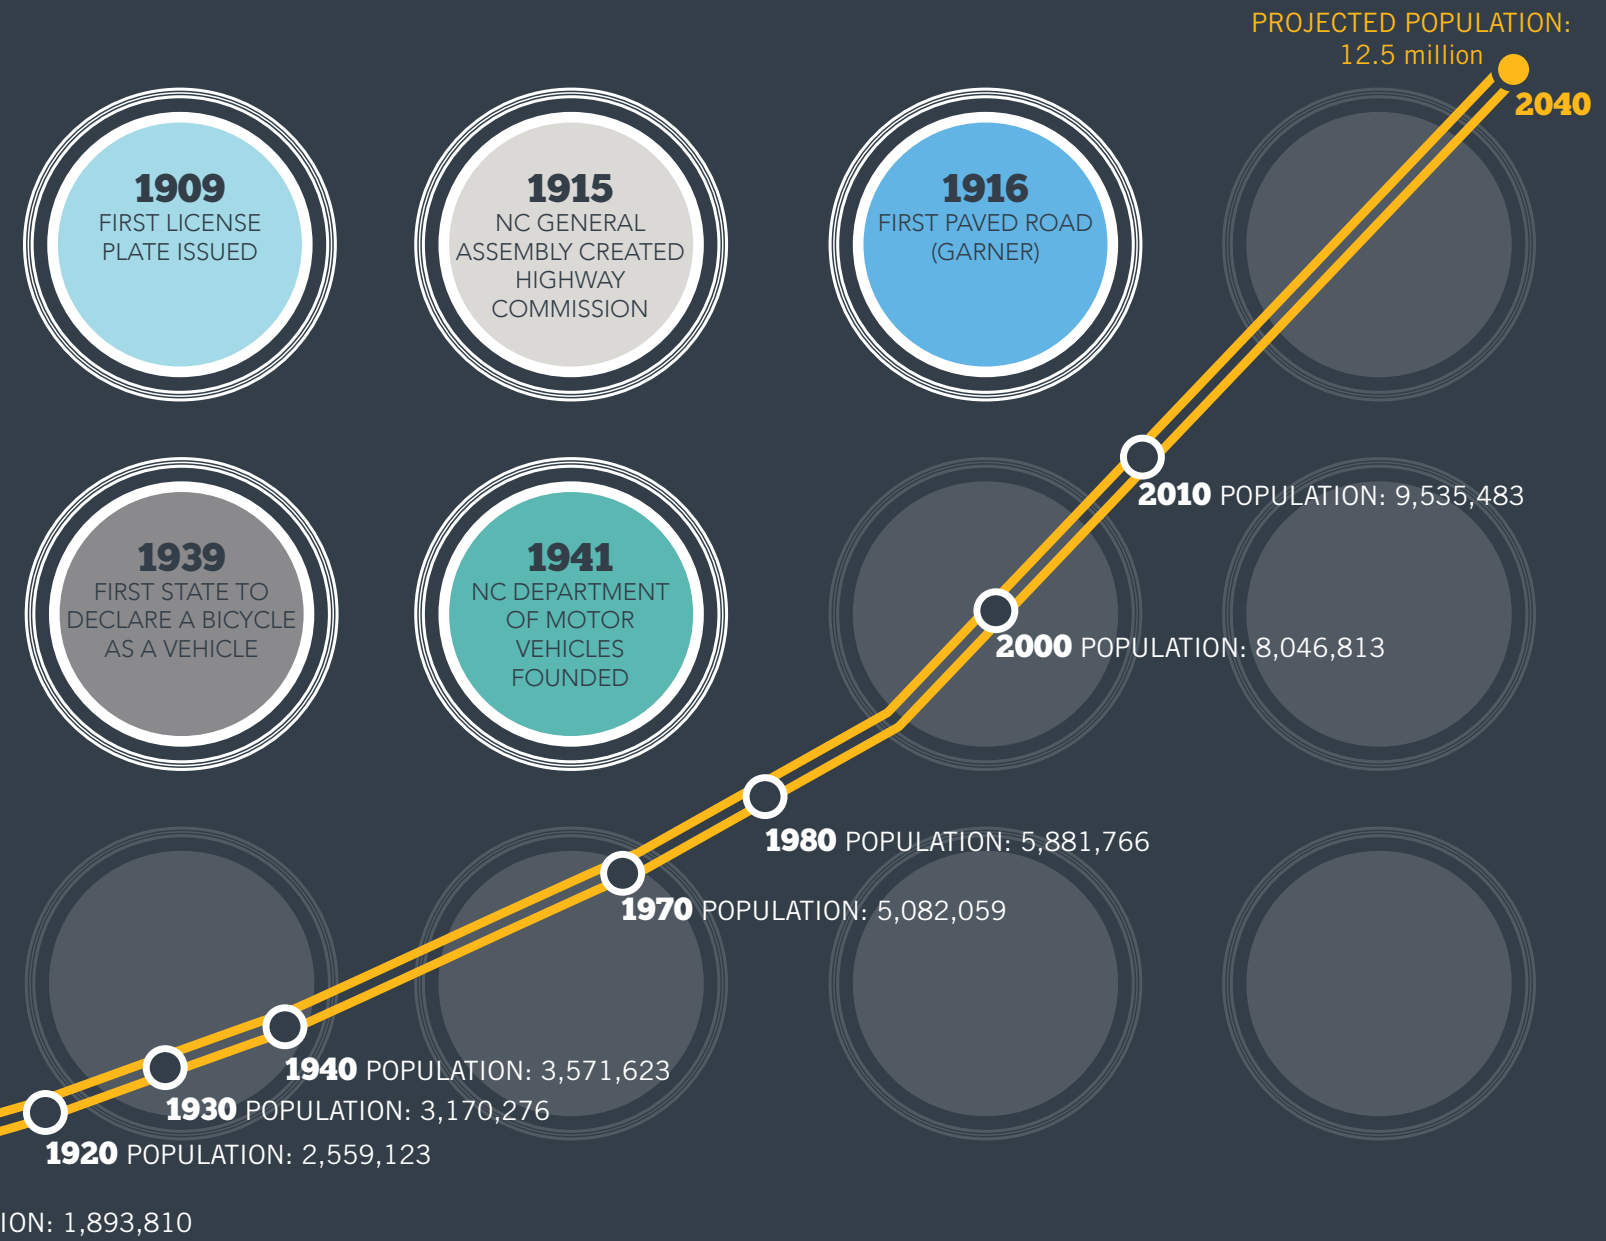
PROJECTED POPULATION: 12.5 million

2040

1909
FIRST LICENSE PLATE ISSUED

1915
NC GENERAL ASSEMBLY CREATED HIGHWAY COMMISSION

1916
FIRST PAVED ROAD (GARNER)

2010 POPULATION: 9,535,483

1939
FIRST STATE TO DECLARE A BICYCLE AS A VEHICLE

1941
NC DEPARTMENT OF MOTOR VEHICLES FOUNDED

2000 POPULATION: 8,046,813

1980 POPULATION: 5,881,766

1970 POPULATION: 5,082,059

1940 POPULATION: 3,571,623

1930 POPULATION: 3,170,276

1920 POPULATION: 2,559,123

ION: 1,893,810